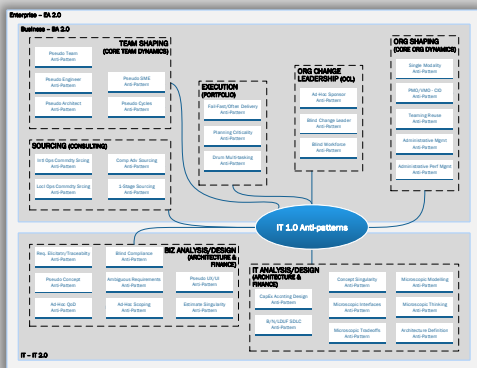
Enterprise – EA 2.0

Business – BA 2.0

TEAM SHAPING (CORE TEAM DYNAMICS)

Pseudo Team Anti-Pattern

Pseudo Engineer Anti-Pattern

Pseudo SME Anti-Pattern

Pseudo Architect Anti-Pattern

Pseudo Cycles Anti-Pattern

SOURCING (CONSULTING)

Init Ops Commdty Srcing Anti-Pattern

Comp Adv Sourcing Anti-Pattern

Lost Ops Commdty Srcing Anti-Pattern

1-Stage Sourcing Anti-Pattern

EXECUTION (PORTFOLIO)

Fail-Fast/Often Delivery Anti-Pattern

Planning Criticality Anti-Pattern

Drum Multi-tasking Anti-Pattern

ORG CHANGE LEADERSHIP (OCL)

Ad-Hoc Sponsor Anti-Pattern

Blind Change Leader Anti-Pattern

Blind Workforce Anti-Pattern

ORG SHAPING (CORE ORG DYNAMICS)

Single Modality Anti-Pattern

PMO/VMO - OD Anti-Pattern

Teaming Reuse Anti-Pattern

Administrative Mgmt Anti-Pattern

Administrative Perf Mgmt Anti-Pattern

IT 1.0 Anti-patterns

BIZ ANALYSIS/DESIGN (ARCHITECTURE & FINANCE)

Req. Elicitatn/Traceability Anti-Pattern

Blind Compliance Anti-Pattern

Pseudo Concept Anti-Pattern

Ambiguous Requirements Anti-Pattern

Pseudo UX/UI Anti-Pattern

Ad-Hoc QoD Anti-Pattern

Ad-Hoc Scoping Anti-Pattern

Estimate Singularity Anti-Pattern

IT ANALYSIS/DESIGN (ARCHITECTURE & FINANCE)

CapEx Accntng Design Anti-Pattern

Concept Singularity Anti-Pattern

Microscopic Modeling Anti-Pattern

Microscopic Interfaces Anti-Pattern

Microscopic Thinking Anti-Pattern

Bi-fo/LDLF SDLC Anti-Pattern

Microscopic Tradeoffs Anti-Pattern

Architecture Definition Anti-Pattern

IT – IT 2.0